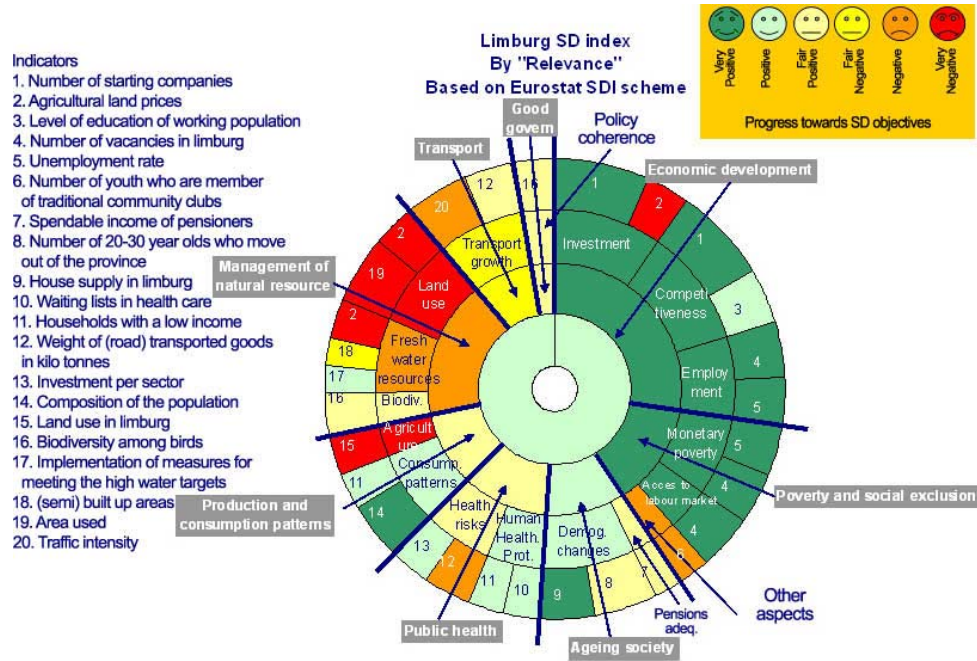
Indicators
1. Number of starting companies
2. Agricultural land prices
3. Level of education of working population
4. Number of vacancies in limburg
5. Unemployment rate
6. Number of youth who are member of traditional community clubs
7. Spendable income of pensioners
8. Number of 20-30 year olds who move out of the province
9. House supply in limburg
10. Waiting lists in health care
11. Households with a low income
12. Weight of (road) transported goods in kilo tonnes
13. Investment per sector
14. Composition of the population
15. Land use in limburg
16. Biodiversity among birds
17. Implementation of measures for meeting the high water targets
18. (semi) built up areas
19. Area used
20. Traffic intensity

Limburg SD index
By "Relevance"
Based on Eurostat SDI scheme

Very Positive
Positive
Fair Positive
Fair Negative
Negative
Very Negative
Progress towards SD objectives

Good govern
Policy coherence
Transport
Economic development
Management of natural resource
Production and consumption patterns
Poverty and social exclusion
Public health
Ageing society
Other aspects

Transport growth
Investment
Competitiveness
Employment
Monetary poverty
Acces to labour market
Land use
Fresh water resources
Biodiv.
Agriculture
Consump. patterns
Health risks
Human Health Prot.
Demog. changes
Pensions adeq.

12
16
1
2
1
3
4
5
5
4
4
6
7
8
9
10
11
12
13
14
11
15
16
17
18
2
19
2
20